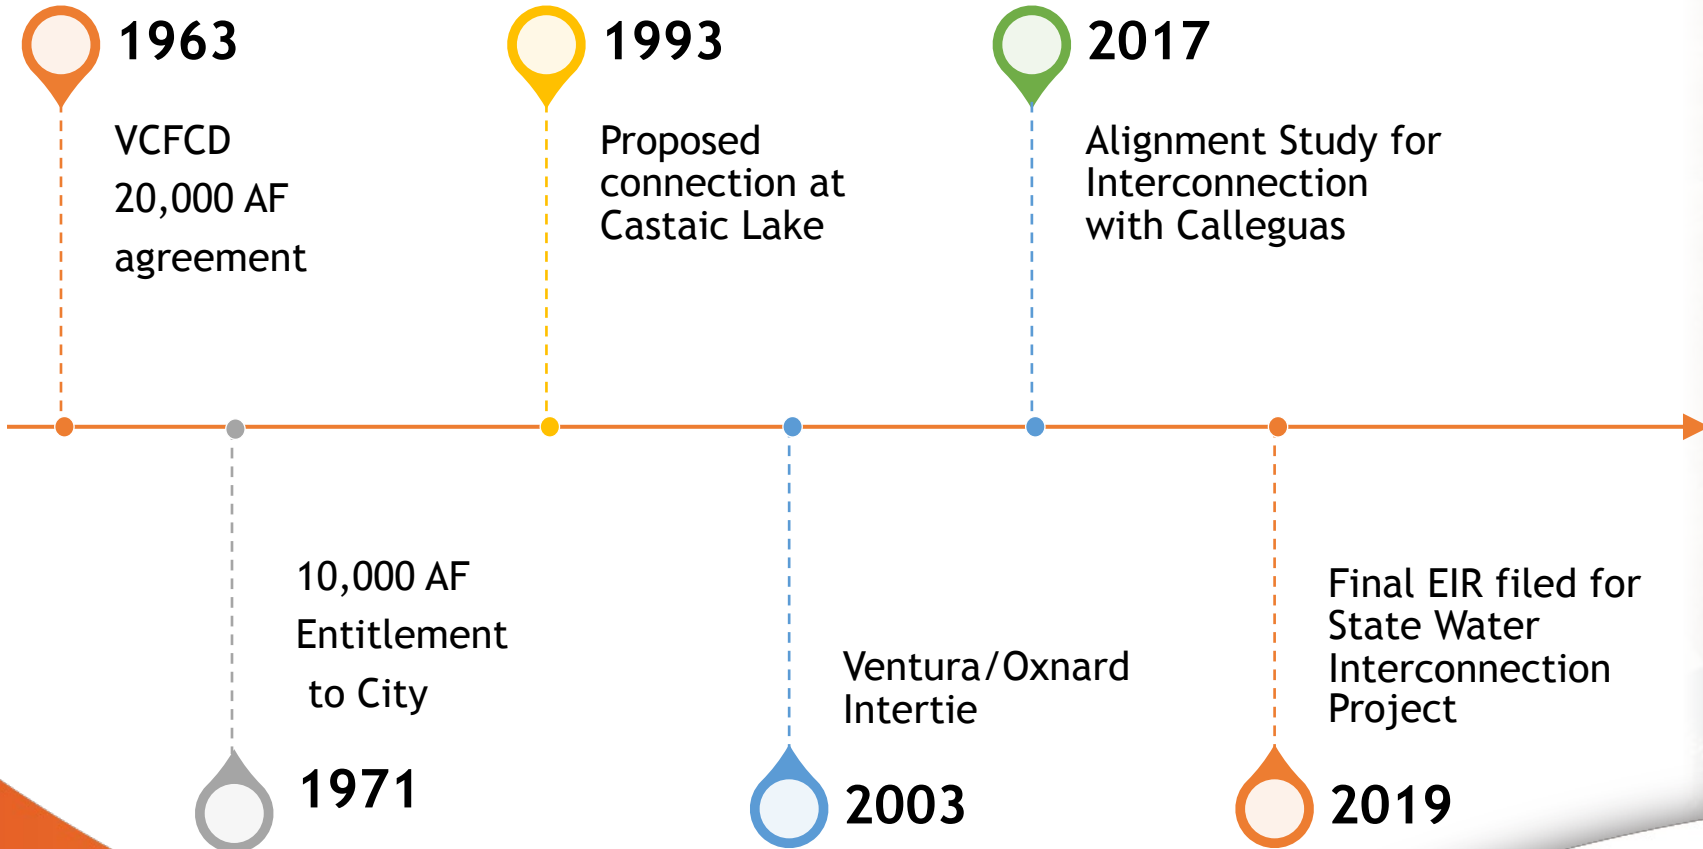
1963

VCFCD
20,000 AF
agreement

1993

Proposed connection at Castaic Lake

2017

Alignment Study for Interconnection with Calleguas

10,000 AF
Entitlement
to City

1971

Ventura/Oxnard Intertie

2003

Final EIR filed for State Water Interconnection Project

2019